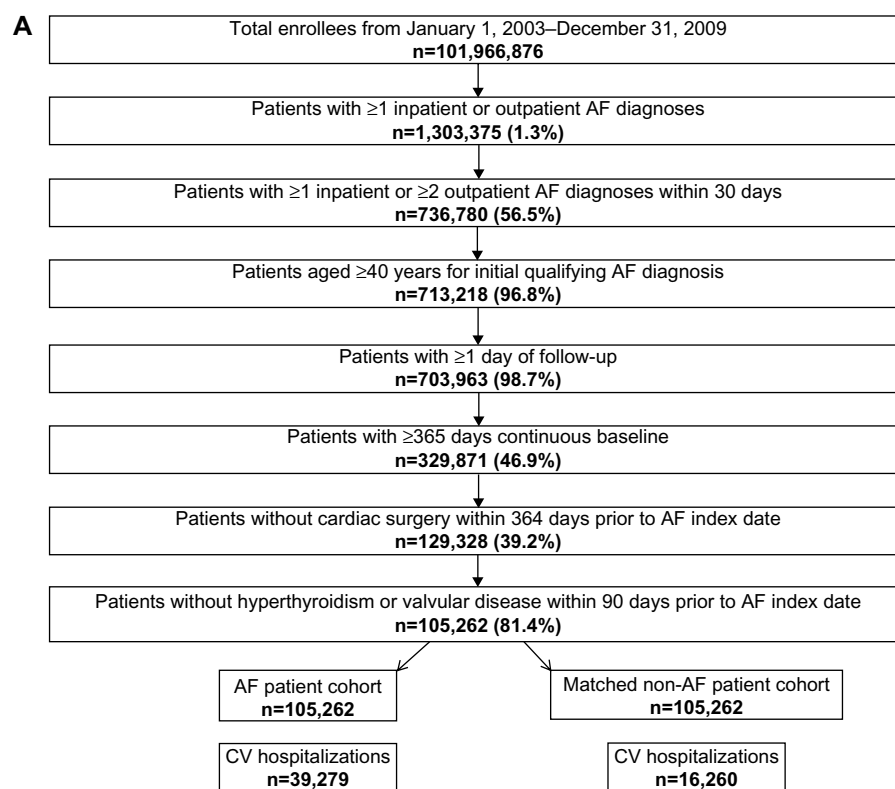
A

Total enrollees from January 1, 2003–December 31, 2009
**n=101,966,876**

Patients with ≥1 inpatient or outpatient AF diagnoses
**n=1,303,375 (1.3%)**

Patients with ≥1 inpatient or ≥2 outpatient AF diagnoses within 30 days
**n=736,780 (56.5%)**

Patients aged ≥40 years for initial qualifying AF diagnosis
**n=713,218 (96.8%)**

Patients with ≥1 day of follow-up
**n=703,963 (98.7%)**

Patients with ≥365 days continuous baseline
**n=329,871 (46.9%)**

Patients without cardiac surgery within 364 days prior to AF index date
**n=129,328 (39.2%)**

Patients without hyperthyroidism or valvular disease within 90 days prior to AF index date
**n=105,262 (81.4%)**

AF patient cohort
**n=105,262**

Matched non-AF patient cohort
**n=105,262**

CV hospitalizations
**n=39,279**

CV hospitalizations
**n=16,260**